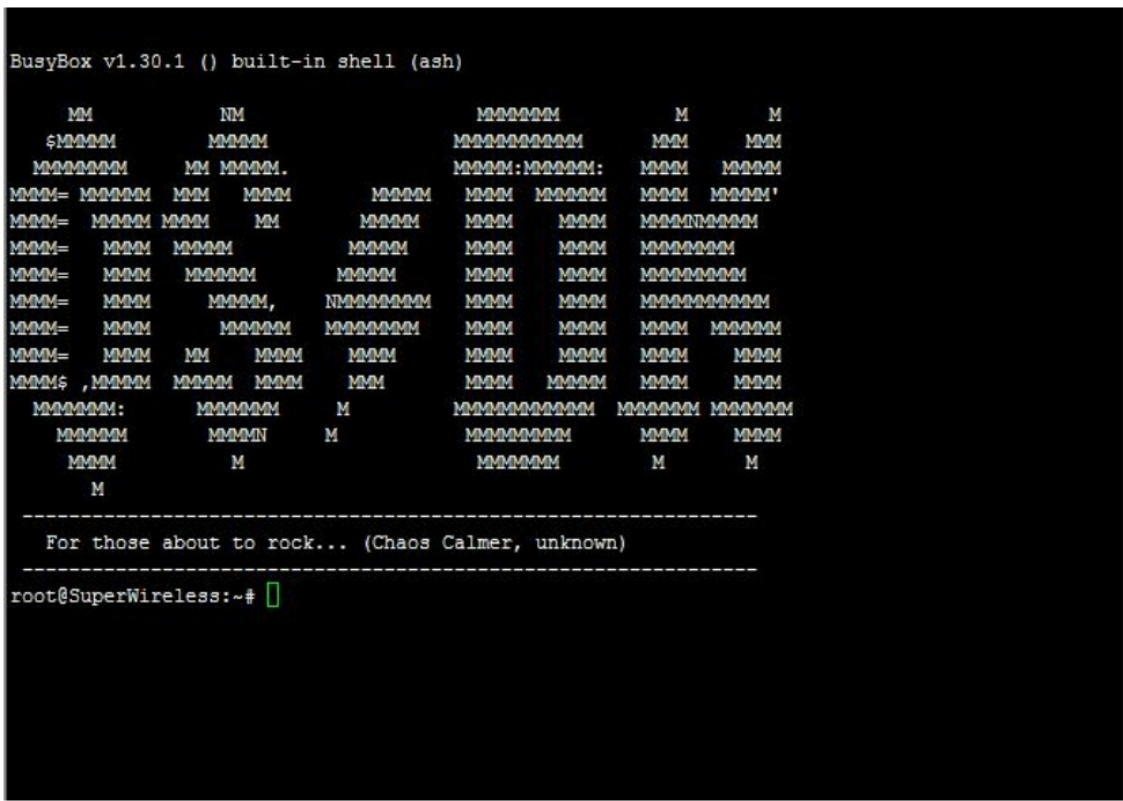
BusyBox v1.30.1 () built-in shell (ash)

MM NM MMMMMMM M M
$MMMMM MMMMM MMMMMMMMMMM MMM MMM
MMMMMMMM MM MMMMM. MMMMM:MMMMMM: MMMM MMMMM
MMMM= MMMMMM MMM MMMM MMMMM MMMM MMMMMM MMMM MMMMM'
MMMM= MMMMM MMMM MM MMMMM MMMM MMMM MMMMNMMMMM
MMMM= MMMM MMMMM MMMMM MMMM MMMM MMMMMMMM
MMMM= MMMM MMMMMM MMMMM MMMM MMMM MMMMMMMMM
MMMM= MMMM MMMMM, NMMMMMMMM MMMM MMMM MMMMMMMMMMM
MMMM= MMMM MMMMMM MMMMMMMM MMMM MMMM MMMM MMMMMM
MMMM= MMMM MM MMMM MMMM MMMM MMMM MMMM MMMM
MMMM$ ,MMMMM MMMMM MMMM MMM MMMM MMMMM MMMM MMMM
MMMMMMM: MMMMMMM M MMMMMMMMMMMM MMMMMMM MMMMMMM
MMMMMM MMMMN M MMMMMMMMM MMMM MMMM
MMMM M MMMMMMM M M
M
---------------------------------------------------------------
For those about to rock... (Chaos Calmer, unknown)
---------------------------------------------------------------
root@SuperWireless:~#